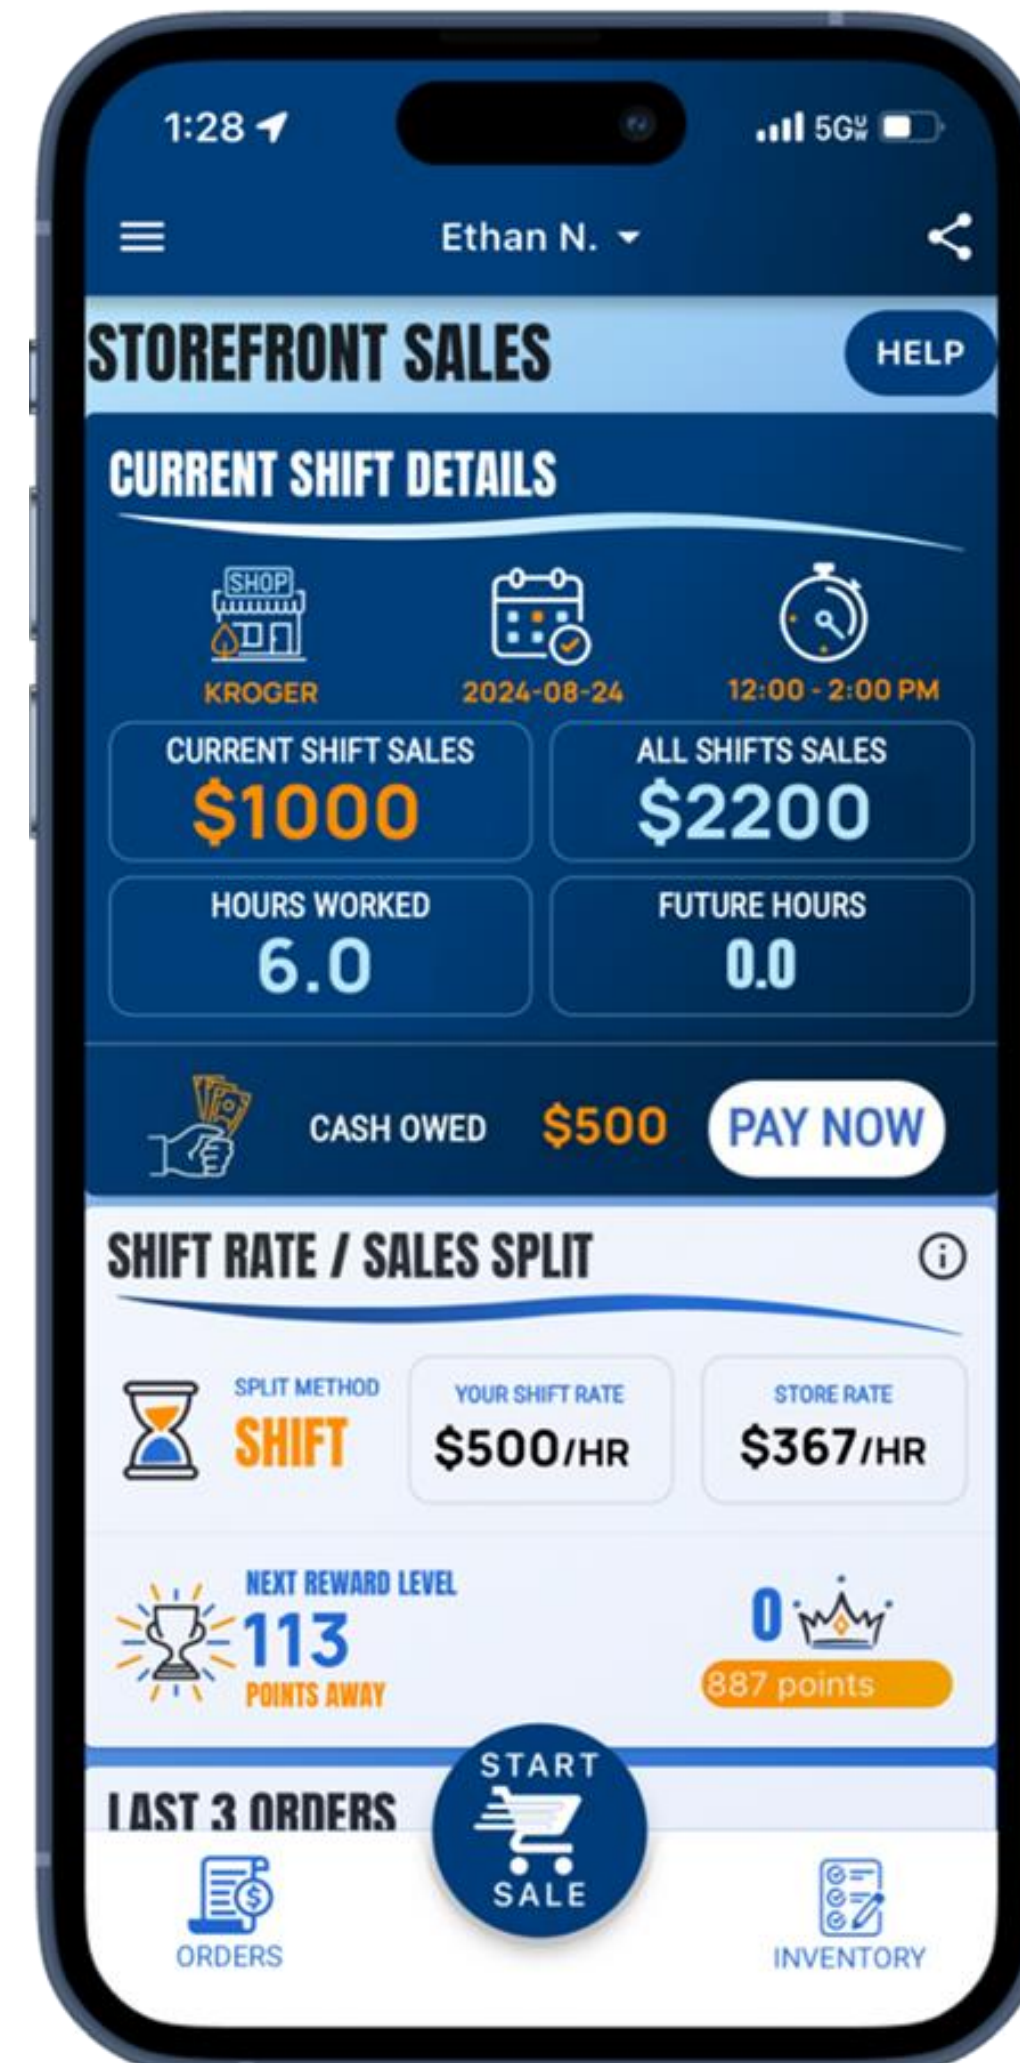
1:28

5G

Ethan N.

STOREFRONT SALES

HELP

CURRENT SHIFT DETAILS

SHOP

KROGER

2024-08-24

12:00 - 2:00 PM

CURRENT SHIFT SALES
$1000

ALL SHIFTS SALES
$2200

HOURS WORKED
6.0

FUTURE HOURS
0.0

CASH OWED $500 PAY NOW

SHIFT RATE / SALES SPLIT

SPLIT METHOD
SHIFT

YOUR SHIFT RATE
$500/HR

STORE RATE
$367/HR

NEXT REWARD LEVEL
113
POINTS AWAY

0

887 points

LAST 3 ORDERS

START
SALE

ORDERS

INVENTORY